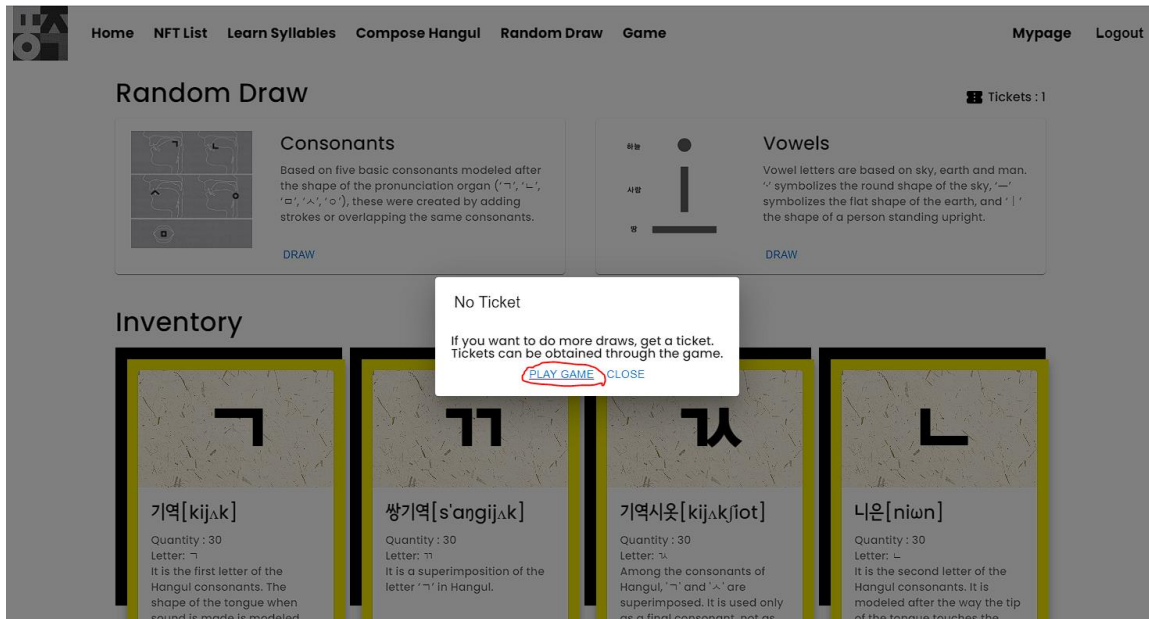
Home NFT List Learn Syllables Compose Hangul Random Draw Game Mypage Logout

Random Draw

Tickets : 1

ㄱ ㄴ ㅅ ㅇ ㅁ

Consonants

Based on five basic consonants modeled after the shape of the pronunciation organ ('ㄱ', 'ㄴ', 'ㅁ', 'ㅅ', 'ㅇ'), these were created by adding strokes or overlapping the same consonants.

DRAW

하늘
사람
땅

Vowels

Vowel letters are based on sky, earth and man. '·' symbolizes the round shape of the sky, 'ㅡ' symbolizes the flat shape of the earth, and 'ㅣ' the shape of a person standing upright.

DRAW

No Ticket

If you want to do more draws, get a ticket. Tickets can be obtained through the game.

PLAY GAME CLOSE

Inventory

ㄱ

기역[kijʌk]

Quantity : 30
Letter: ㄱ
It is the first letter of the Hangul consonants. The shape of the tongue when sound is made is modeled

ㄲ

쌍기역[s'aŋgijʌk]

Quantity : 30
Letter: ㄲ
It is a superimposition of the letter 'ㄱ' in Hangul.

ㄳ

기역시옷[kijʌkʃiot]

Quantity : 30
Letter: ㄳ
Among the consonants of Hangul, 'ㄱ' and 'ㅅ' are superimposed. It is used only as a final consonant, not as

ㄴ

니은[niɯn]

Quantity : 30
Letter: ㄴ
It is the second letter of the Hangul consonants. It is modeled after the way the tip of the tongue touches the